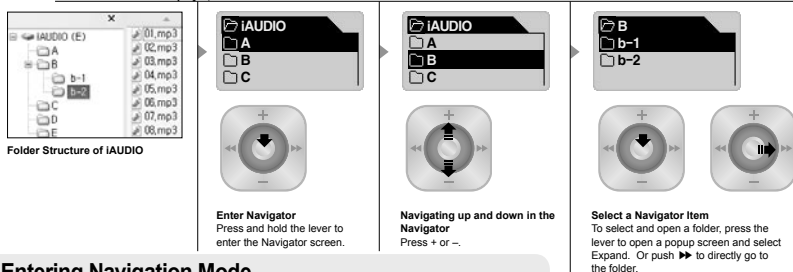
×

IAUDIO (E)
A
B
b-1
b-2
C
D
E

01.mp3
02.mp3
03.mp3
04.mp3
05.mp3
06.mp3
07.mp3
08.mp3

Folder Structure of iAUDIO

iAUDIO
A
B
C

Enter Navigator
Press and hold the lever to enter the Navigator screen.

iAUDIO
A
B
C

Navigating up and down in the Navigator
Press + or –.

B
b–1
b–2

Select a Navigator Item
To select and open a folder, press the lever to open a popup screen and select Expand. Or push ▶▶ to directly go to the folder.

Entering Navigation Mode